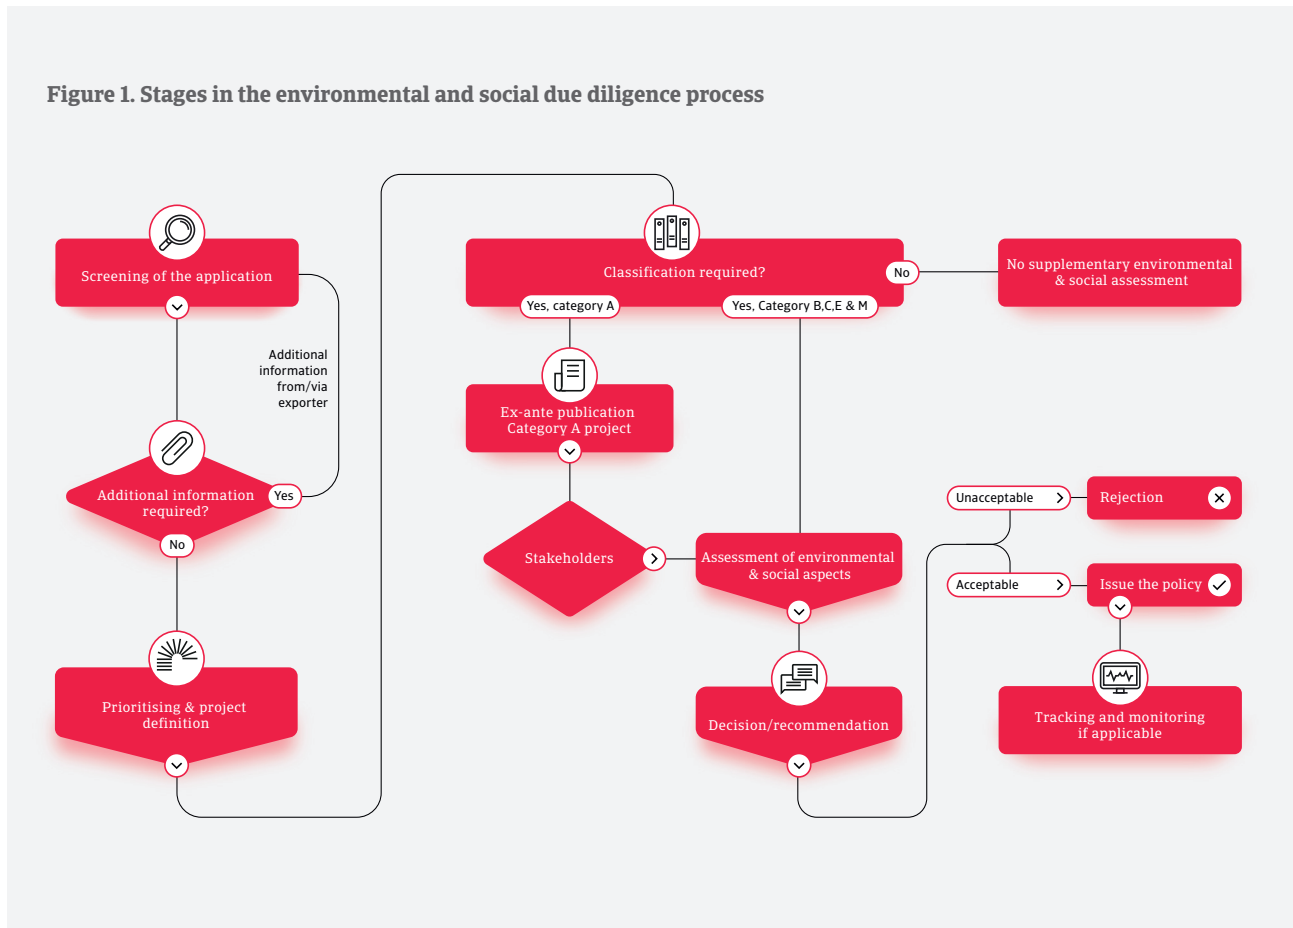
Figure 1. Stages in the environmental and social due diligence process

Screening of the application

Additional information from/via exporter

Additional information required?

Yes

No

Prioritising & project definition

Classification required?

No

No supplementary environmental & social assessment

Yes, category A

Yes, Category B,C,E & M

Ex-ante publication Category A project

Stakeholders

Assessment of environmental & social aspects

Decision/recommendation

Unacceptable

Rejection

Acceptable

Issue the policy

Tracking and monitoring if applicable